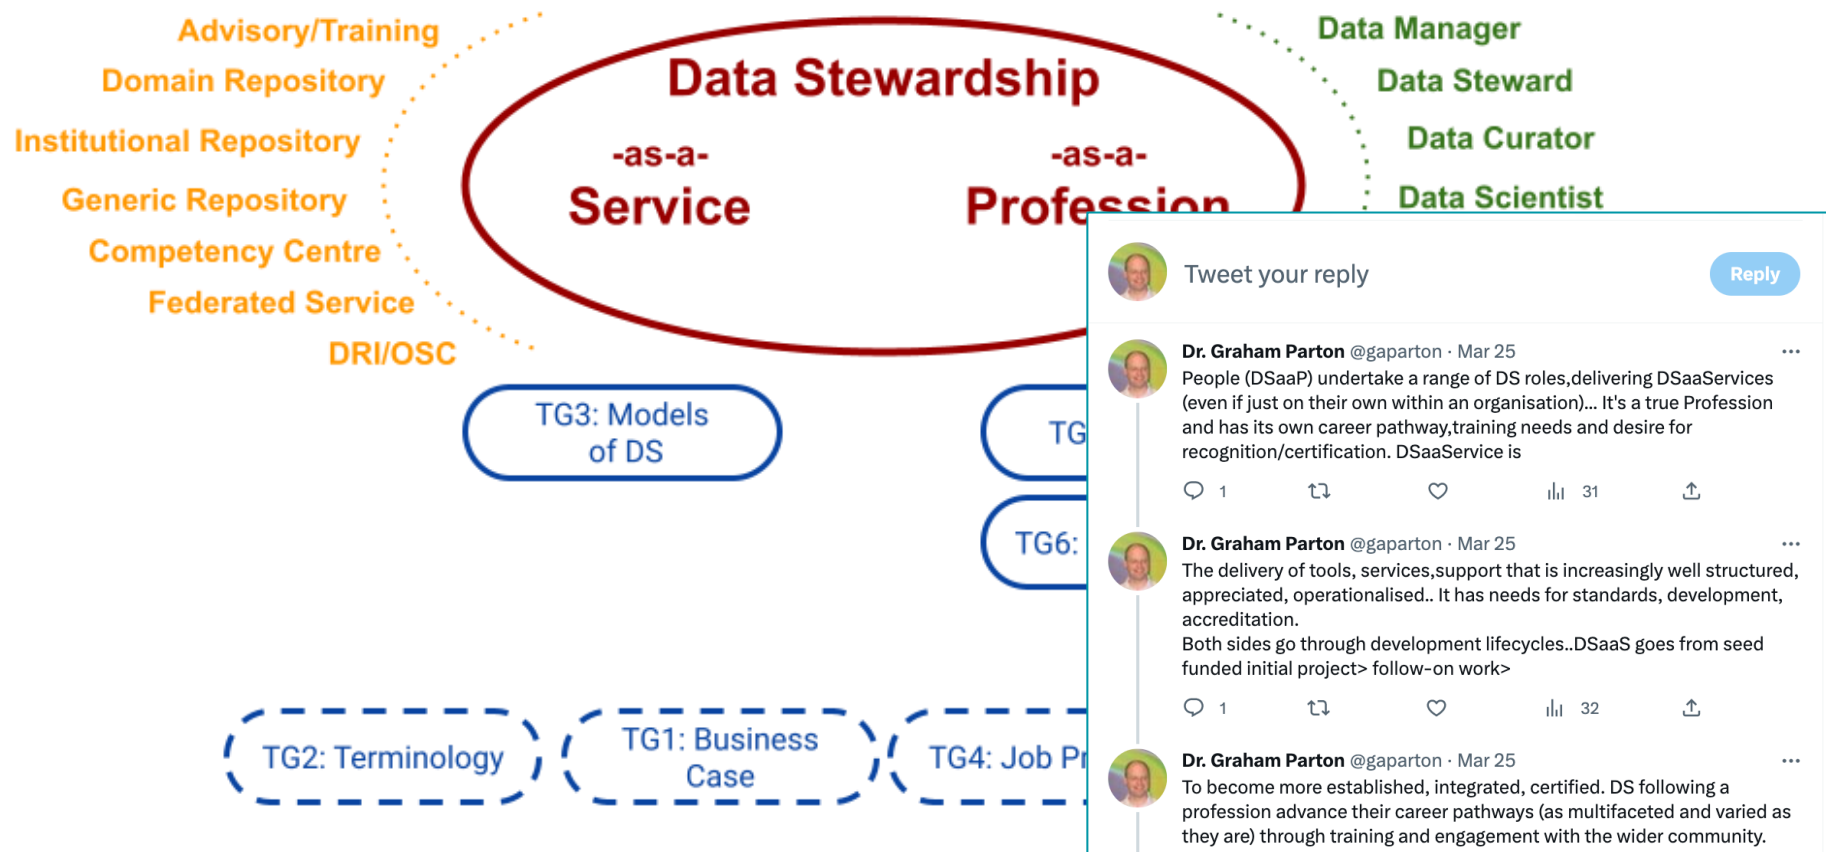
Advisory/Training
Domain Repository
Institutional Repository
Generic Repository
Competency Centre
Federated Service
DRI/OSC

Data Stewardship
-as-a-
Service
-as-a-
Profession

Data Manager
Data Steward
Data Curator
Data Scientist

TG3: Models of DS

TG

TG6:

TG2: Terminology

TG1: Business Case

TG4: Job Pr

Tweet your reply
Reply

Dr. Graham Parton @gaparton · Mar 25
People (DSaaP) undertake a range of DS roles,delivering DSaaServices (even if just on their own within an organisation)... It's a true Profession and has its own career pathway,training needs and desire for recognition/certification. DSaaService is
1 31

Dr. Graham Parton @gaparton · Mar 25
The delivery of tools, services,support that is increasingly well structured, appreciated, operationalised.. It has needs for standards, development, accreditation.
Both sides go through development lifecycles..DSaaS goes from seed funded initial project> follow-on work>
1 32

Dr. Graham Parton @gaparton · Mar 25
To become more established, integrated, certified. DS following a profession advance their career pathways (as multifaceted and varied as they are) through training and engagement with the wider community.